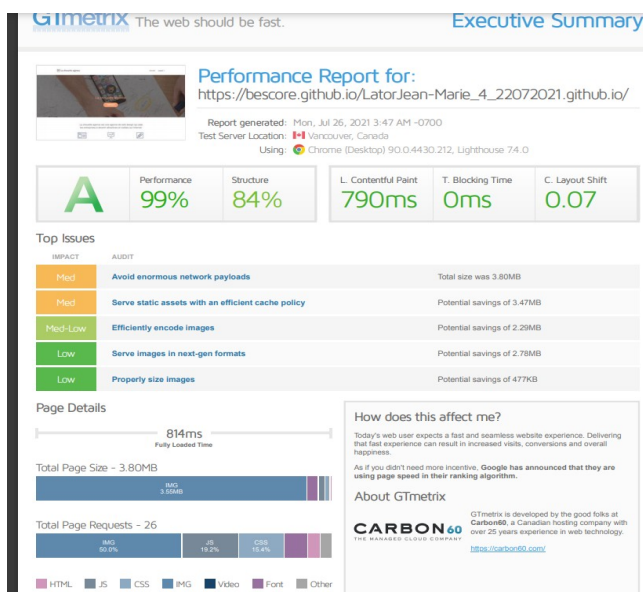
GTmetrix The web should be fast.

Executive Summary

Performance Report for:
https://bescore.github.io/LatorJean-Marie_4_22072021.github.io/

Report generated: Mon, Jul 26, 2021 3:47 AM -0700
Test Server Location: Vancouver, Canada
Using: Chrome (Desktop) 90.0.4430.212, Lighthouse 7.4.0

A

| Performance | Structure |
|---|---|
| 99% | 84% |

| L. Contentful Paint | T. Blocking Time | C. Layout Shift |
|---|---|---|
| 790ms | 0ms | 0.07 |

Top Issues

| IMPACT | AUDIT | |
|---|---|---|
| Med | Avoid enormous network payloads | Total size was 3.80MB |
| Med | Serve static assets with an efficient cache policy | Potential savings of 3.47MB |
| Med-Low | Efficiently encode images | Potential savings of 2.29MB |
| Low | Serve images in next-gen formats | Potential savings of 2.78MB |
| Low | Properly size images | Potential savings of 477KB |

Page Details

814ms
Fully Loaded Time

Total Page Size - 3.80MB

IMG
3.55MB

Total Page Requests - 26

IMG
50.0%

JS
19.2%

CSS
15.4%

HTML JS CSS IMG Video Font Other

How does this affect me?

Today's web user expects a fast and seamless website experience. Delivering that fast experience can result in increased visits, conversions and overall happiness.

As if you didn't need more incentive, Google has announced that they are using page speed in their ranking algorithm.

About GTmetrix

CARBON60
THE MANAGED CLOUD COMPANY

GTmetrix is developed by the good folks at Carbon60, a Canadian hosting company with over 25 years experience in web technology.

https://carbon60.com/